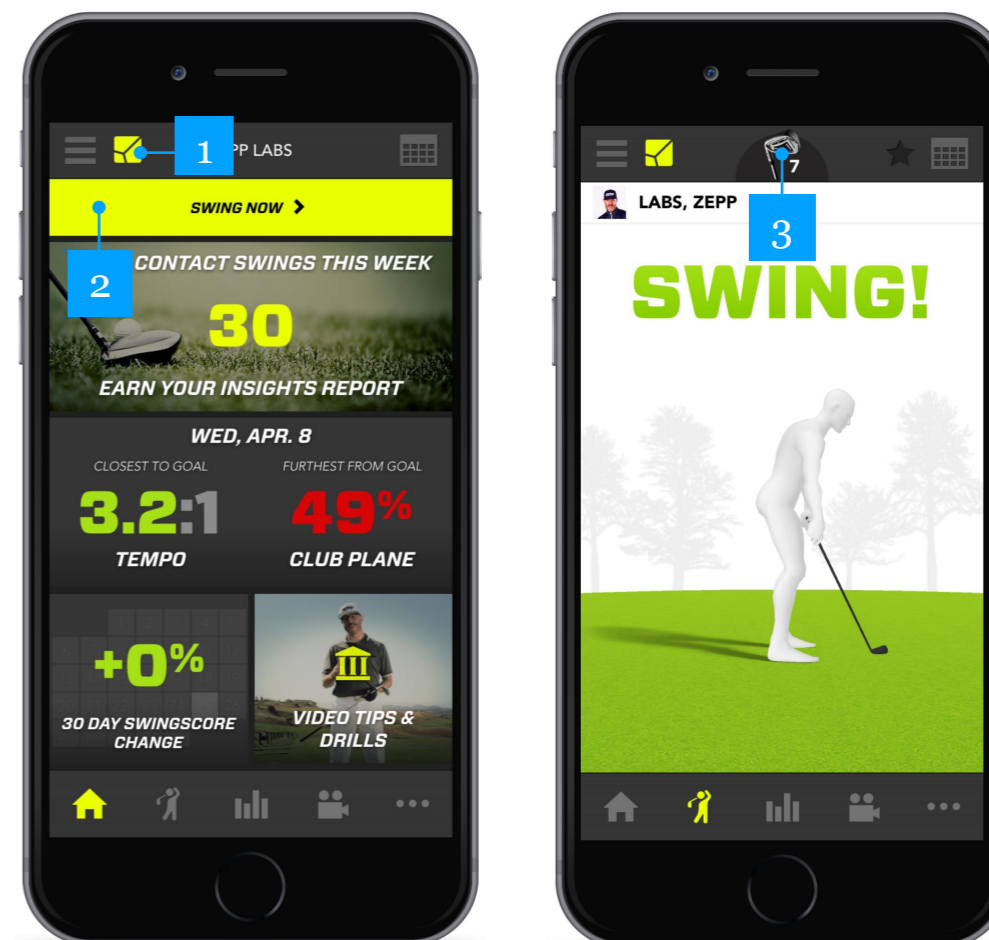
1
PP LABS

SWING NOW >

2

CONTACT SWINGS THIS WEEK

30

EARN YOUR INSIGHTS REPORT

WED, APR. 8

CLOSEST TO GOAL

3.2:1

TEMPO

FURTHEST FROM GOAL

49%

CLUB PLANE

+0%

30 DAY SWINGSCORE CHANGE

VIDEO TIPS & DRILLS

7

LABS, ZEPP

3

SWING!